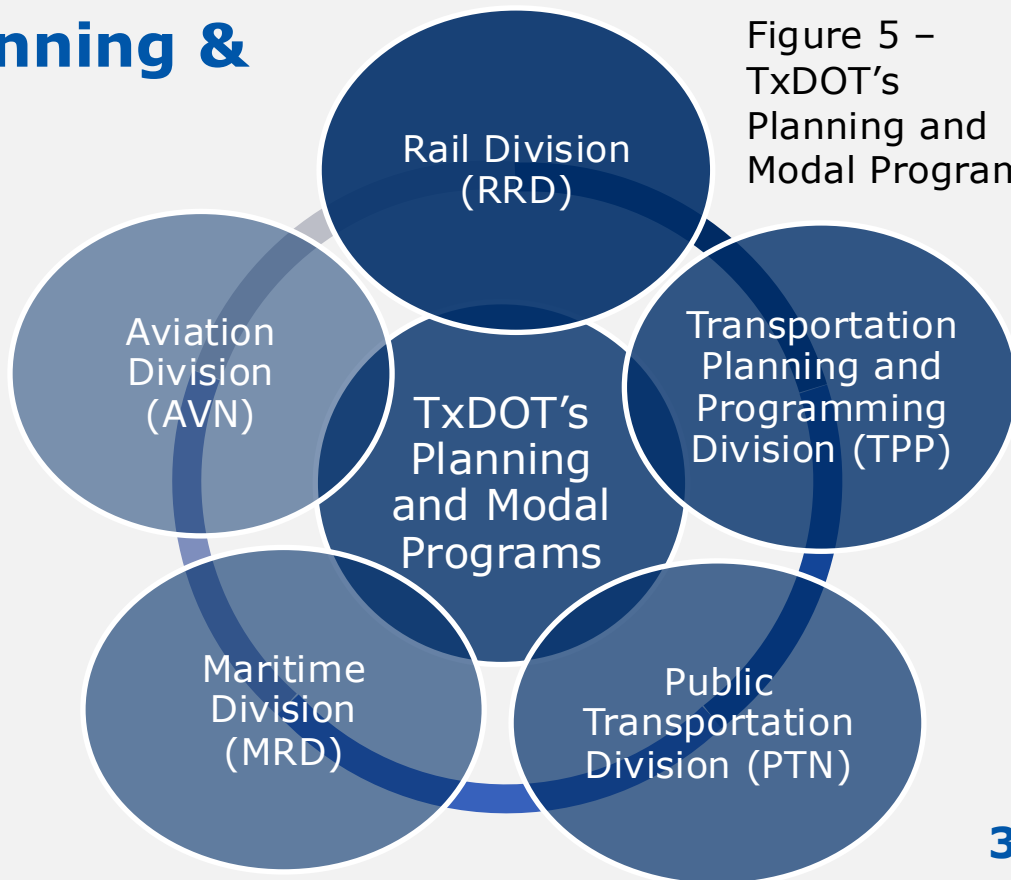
nning &

Figure 5 – TxDOT's Planning and Modal Progran

Rail Division (RRD)

Aviation Division (AVN)

TxDOT's Planning and Modal Programs

Transportation Planning and Programming Division (TPP)

Maritime Division (MRD)

Public Transportation Division (PTN)

3